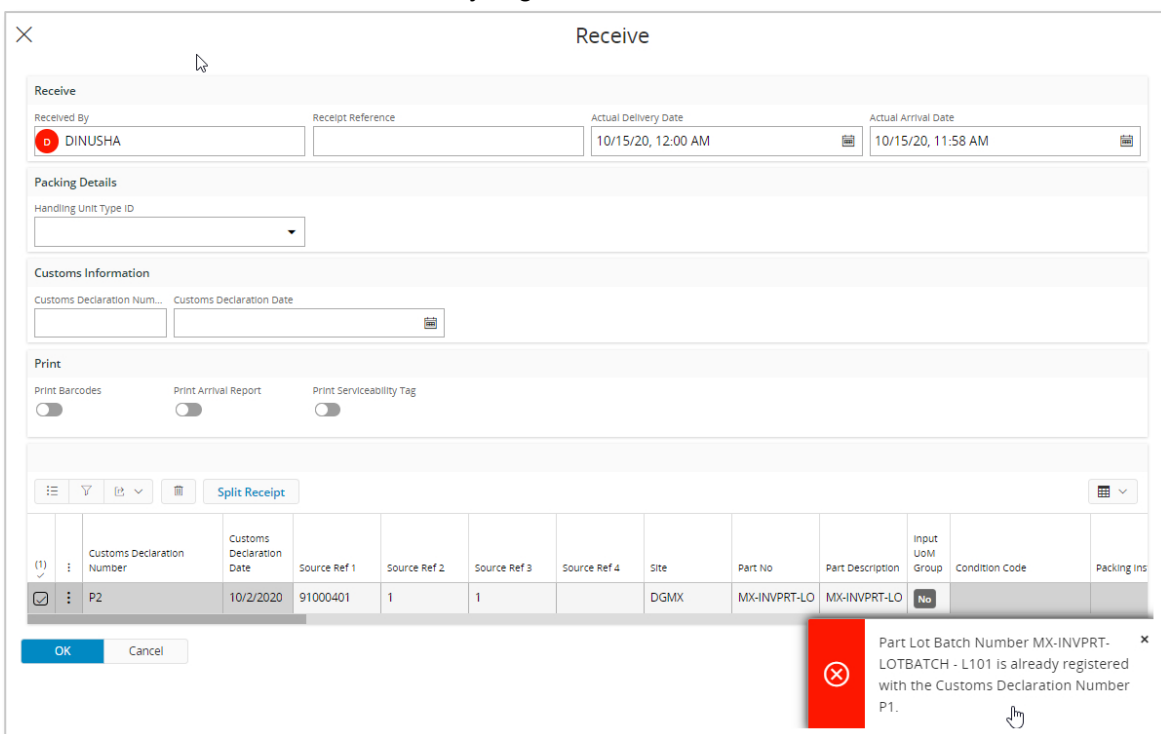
Receive

Receive

Received By
D DINUSHA

Receipt Reference

Actual Delivery Date
10/15/20, 12:00 AM

Actual Arrival Date
10/15/20, 11:58 AM

Packing Details

Handling Unit Type ID

Customs Information

Customs Declaration Num...

Customs Declaration Date

Print

Print Barcodes

Print Arrival Report

Print Serviceability Tag

Split Receipt

| (1) | | Customs Declaration Number | Customs Declaration Date | Source Ref 1 | Source Ref 2 | Source Ref 3 | Source Ref 4 | Site | Part No | Part Description | Input UoM Group | Condition Code | Packing Ins |
|---|---|---|---|---|---|---|---|---|---|---|---|---|---|
| | | P2 | 10/2/2020 | 91000401 | 1 | 1 | | DGMX | MX-INVPRT-LO | MX-INVPRT-LO | No | | |

OK

Cancel

Part Lot Batch Number MX-INVPRT-LOTBATCH - L101 is already registered with the Customs Declaration Number P1.

×